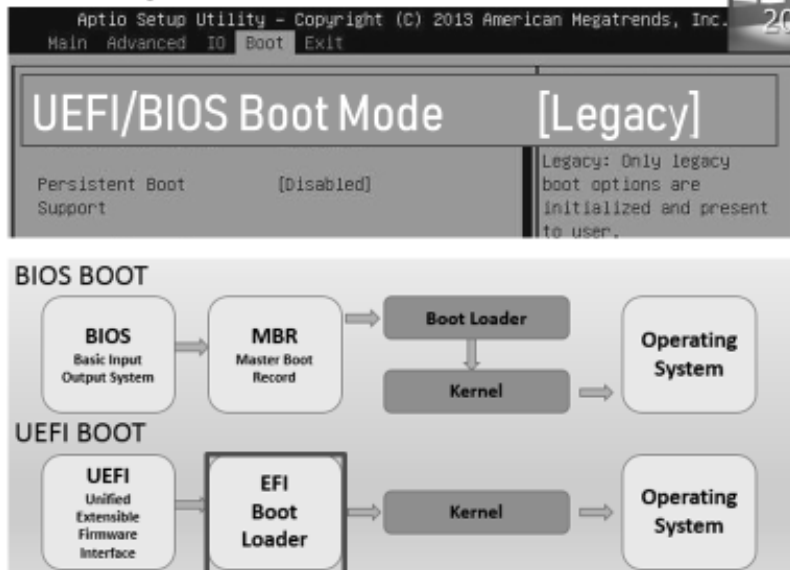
Aptio Setup Utility – Copyright (C) 2013 American Megatrends, Inc.
Main Advanced IO Boot Exit

UEFI/BIOS Boot Mode [Legacy]

Persistent Boot Support [Disabled]

Legacy: Only legacy boot options are initialized and present to user.

BIOS BOOT

BIOS
Basic Input Output System

MBR
Master Boot Record

Boot Loader

Kernel

Operating System

UEFI BOOT

UEFI
Unified Extensible Firmware Interface

EFI Boot Loader

Kernel

Operating System